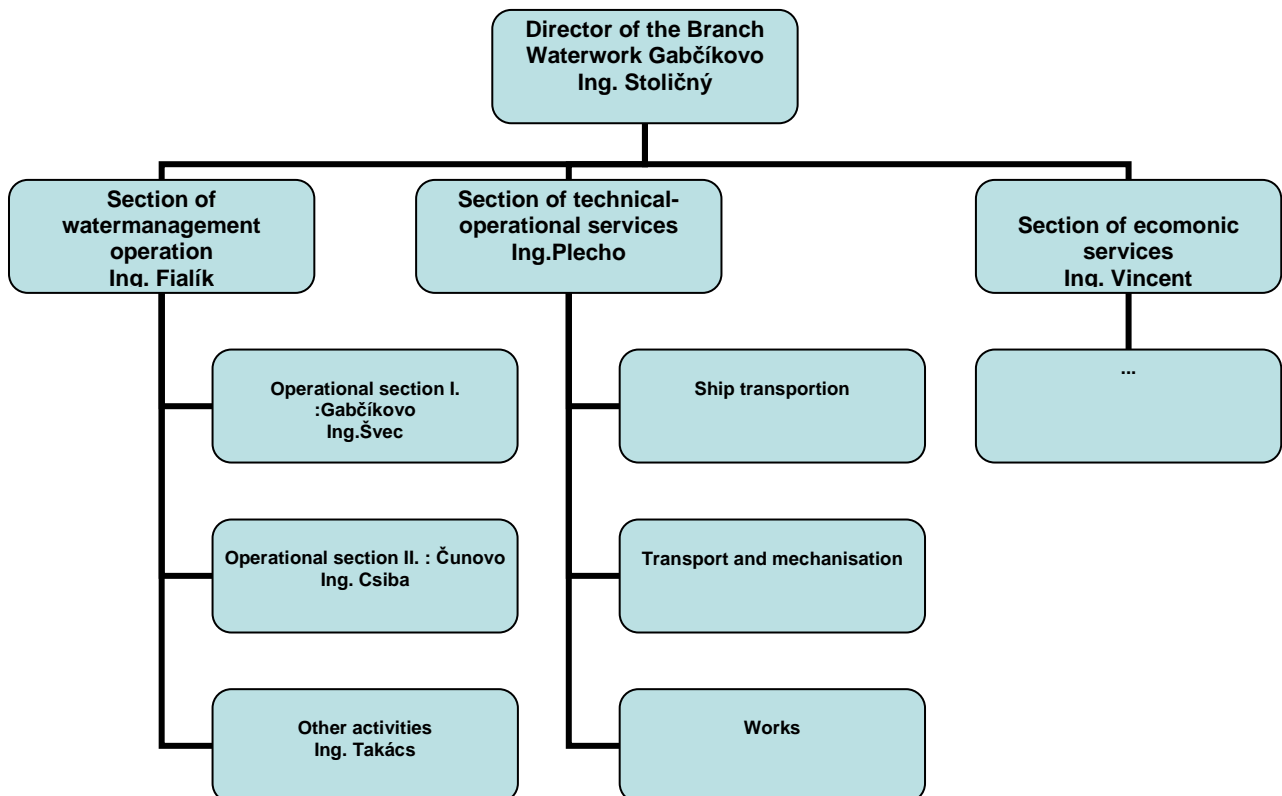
Director of the Branch Waterwork Gabčíkovo Ing. Stoličný

Section of watermanagement operation Ing. Fialík

Section of technical-operational services Ing.Plecho

Section of ecomonic services Ing. Vincent

Operational section I. :Gabčíkovo Ing.Švec

Operational section II. : Čunovo Ing. Csiba

Other activities Ing. Takács

Ship transportion

Transport and mechanisation

Works

...